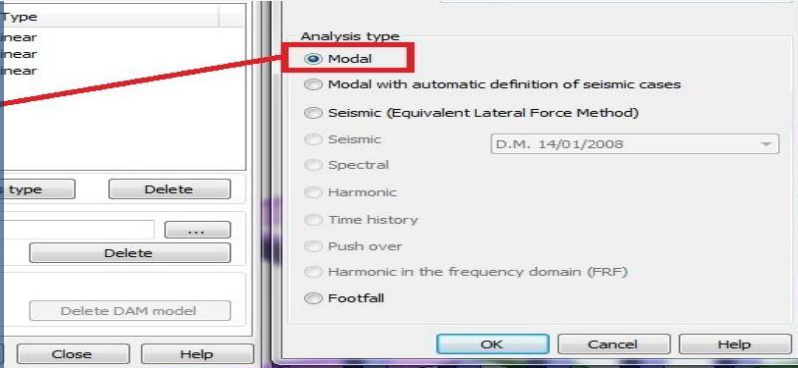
Type
near
near
near

s type
Delete

...
Delete

Delete DAM model

Close
Help

Analysis type
Modal
Modal with automatic definition of seismic cases
Seismic (Equivalent Lateral Force Method)
Seismic
D.M. 14/01/2008
Spectral
Harmonic
Time history
Push over
Harmonic in the frequency domain (FRF)
Footfall

OK
Cancel
Help